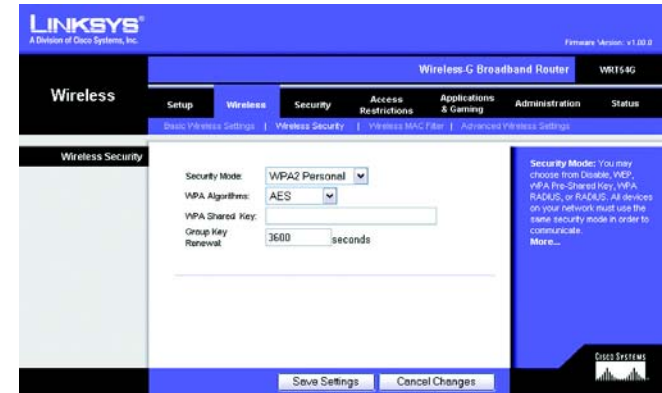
LINKSYS®
A Division of Cisco Systems, Inc.

Firmware Version: v1.00.0

Wireless-G Broadband Router WRT54G

Wireless

Setup | Wireless | Security | Access Restrictions | Applications & Gaming | Administration | Status

Basic Wireless Settings | Wireless Security | Wireless MAC Filter | Advanced Wireless Settings

Wireless Security

Security Mode: WPA2 Personal

WPA Algorithms: AES

WPA Shared Key:

Group Key Renewal: 3600 seconds

Security Mode: You may choose from Disable, WEP, WPA Pre-Shared Key, WPA RADIUS, or RADIUS. All devices on your network must use the same security mode in order to communicate.
More...

Cisco Systems

Save Settings | Cancel Changes